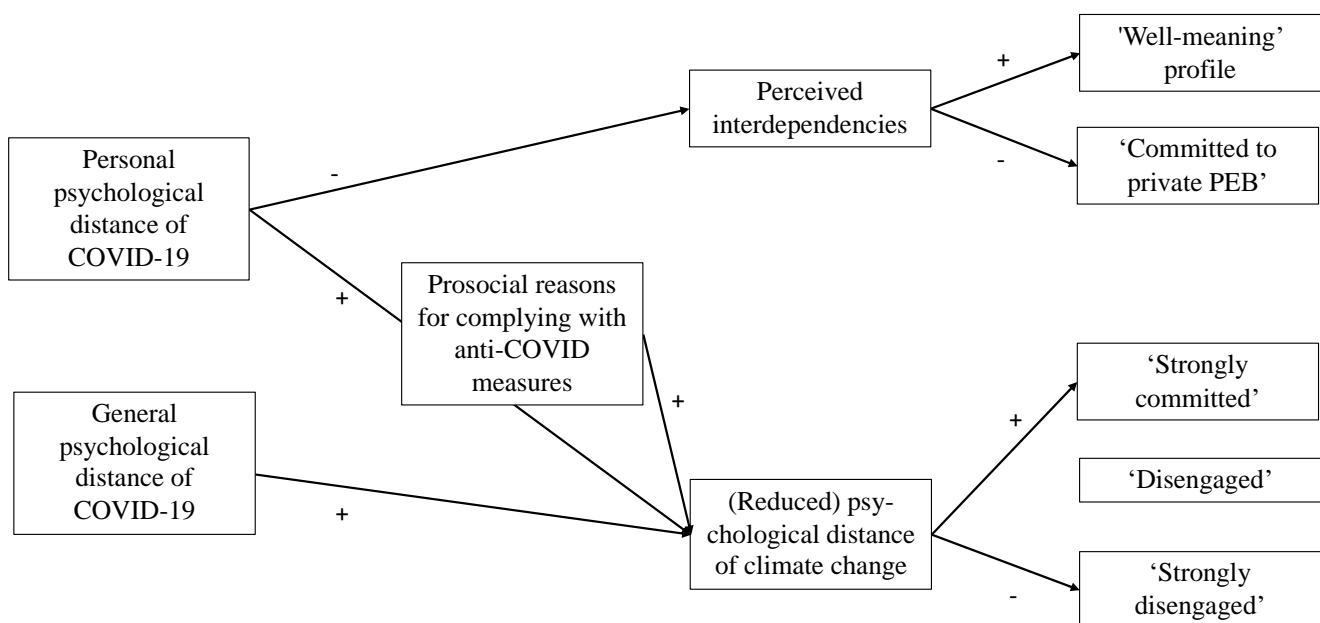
Perceived interdependencies

+

'Well-meaning' profile

-

'Committed to private PEB'

Personal psychological distance of COVID-19

-

+

Prosocial reasons for complying with anti-COVID measures

+

General psychological distance of COVID-19

+

(Reduced) psychological distance of climate change

+

'Strongly committed'

'Disengaged'

-

'Strongly disengaged'